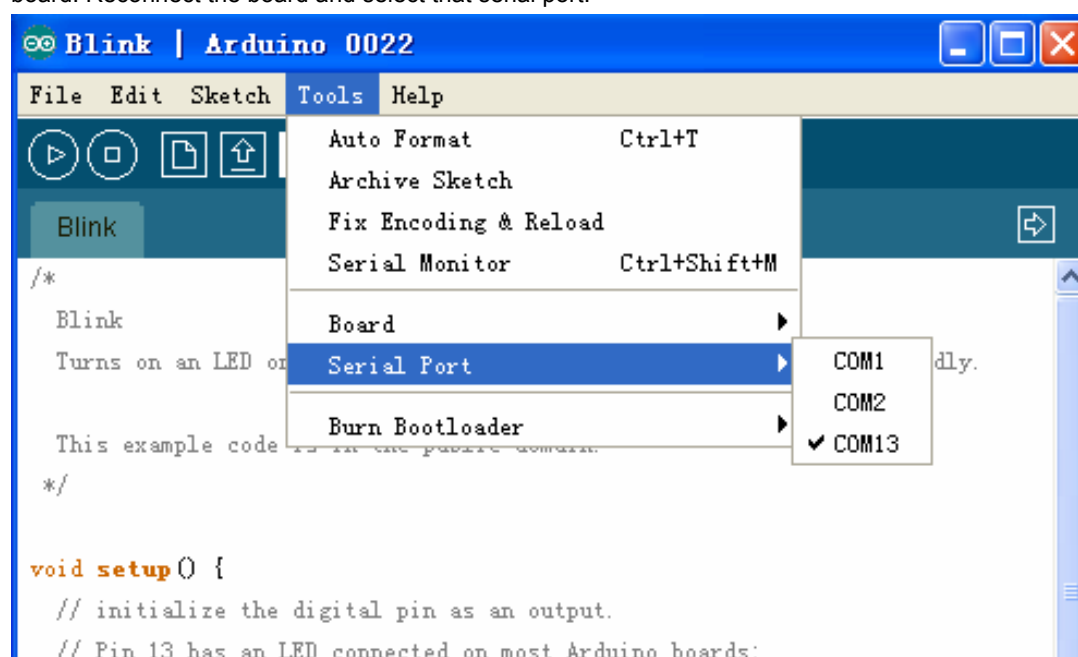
Blink | Arduino 0022

File Edit Sketch Tools Help

Auto Format Ctrl+T
Archive Sketch
Fix Encoding & Reload
Serial Monitor Ctrl+Shift+M
Board
Serial Port
Burn Bootloader

COM1
COM2
✔ COM13

Blink

/*
Blink
Turns on an LED on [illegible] dly.

This example code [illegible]
*/

void setup() {
// initialize the digital pin as an output.
// Pin 13 has an LED connected on most Arduino boards: